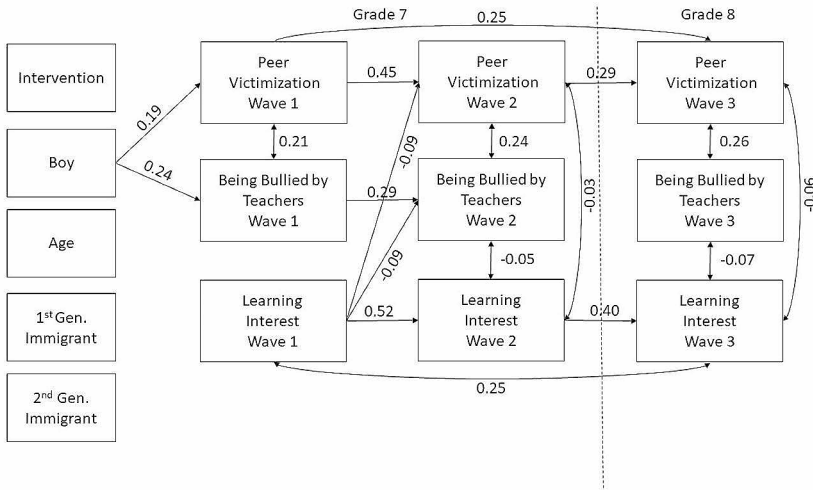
Grade 7

Grade 8

0.25

Intervention

Boy

Age

1$^{st}$ Gen. Immigrant

2$^{nd}$ Gen. Immigrant

0.19

0.24

Peer Victimization Wave 1

0.21

Being Bullied by Teachers Wave 1

Learning Interest Wave 1

0.45

0.29

-0.09

-0.09

0.52

Peer Victimization Wave 2

0.24

Being Bullied by Teachers Wave 2

-0.05

Learning Interest Wave 2

0.29

-0.03

0.40

Peer Victimization Wave 3

0.26

Being Bullied by Teachers Wave 3

-0.07

Learning Interest Wave 3

-0.06

0.25